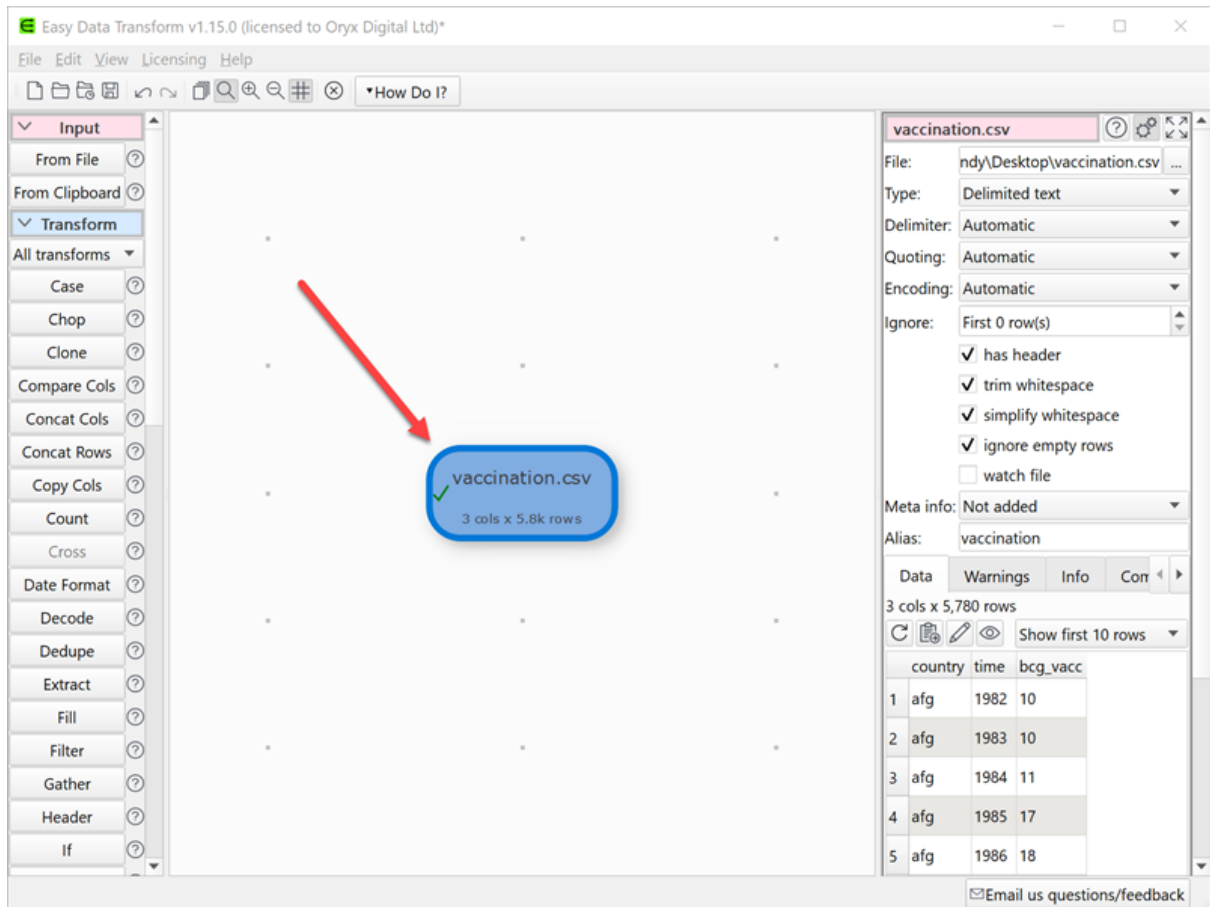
Easy Data Transform v1.15.0 (licensed to Oryx Digital Ltd)*

File Edit View Licensing Help

How Do I?

Input
From File
From Clipboard
Transform
All transforms
Case
Chop
Clone
Compare Cols
Concat Cols
Concat Rows
Copy Cols
Count
Cross
Date Format
Decode
Dedupe
Extract
Fill
Filter
Gather
Header
If

vaccination.csv
3 cols x 5.8k rows

vaccination.csv
File: ndy\Desktop\vaccination.csv
Type: Delimited text
Delimiter: Automatic
Quoting: Automatic
Encoding: Automatic
Ignore: First 0 row(s)
has header
trim whitespace
simplify whitespace
ignore empty rows
watch file
Meta info: Not added
Alias: vaccination

Data Warnings Info Con

3 cols x 5,780 rows
Show first 10 rows

| | country | time | bcg_vacc |
|---|---|---|---|
| 1 | afg | 1982 | 10 |
| 2 | afg | 1983 | 10 |
| 3 | afg | 1984 | 11 |
| 4 | afg | 1985 | 17 |
| 5 | afg | 1986 | 18 |

Email us questions/feedback